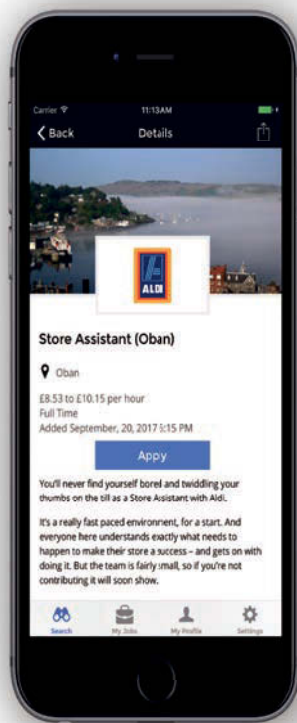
Carrier
11:13AM
Back
Details
ALDI
Store Assistant (Oban)
Oban
£8.53 to £10.15 per hour
Full Time
Added September, 20, 2017 1:15 PM
Appy
You'll never find yourself bored and twiddling your thumbs on the till as a Store Assistant with Aldi.

It's a really fast paced environment, for a start. And everyone here understands exactly what needs to happen to make their store a success – and gets on with doing it. But the team is fairly small, so if you're not contributing it will soon show.
Search
My Jobs
My Profile
Settings